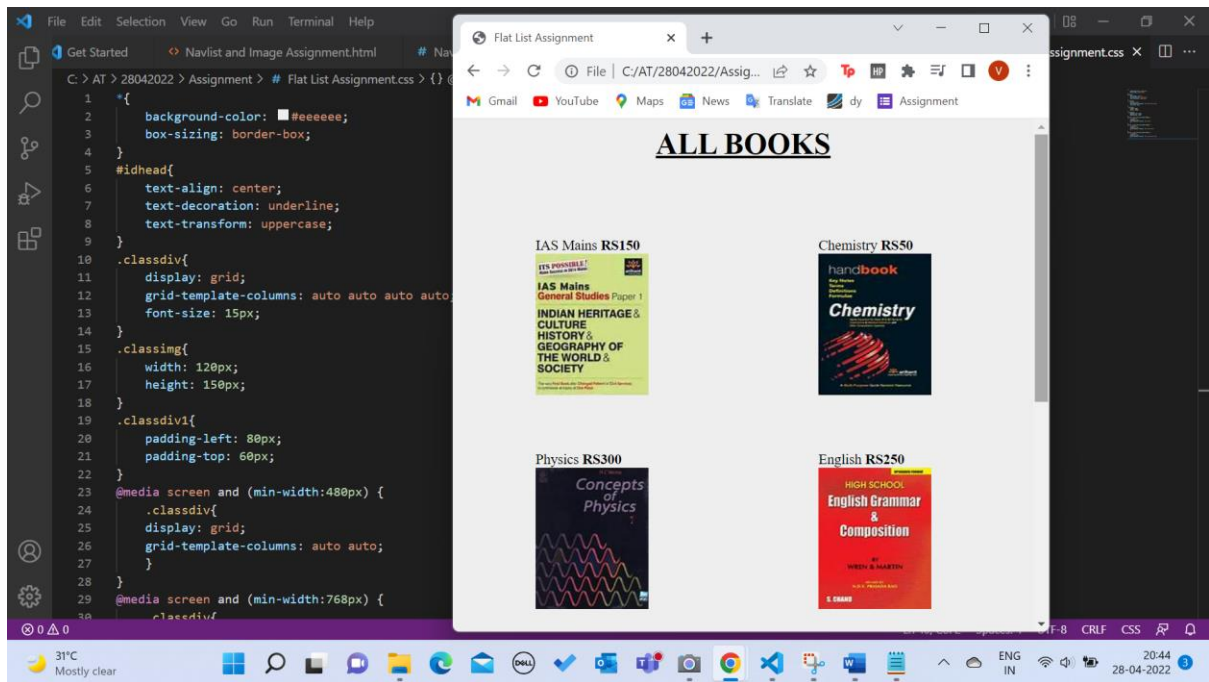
File Edit Selection View Go Run Terminal Help

Get Started   Navlist and Image Assignment.html   # Nav   ssignment.css ×

C: > AT > 28042022 > Assignment > # Flat List Assignment.css > {} @

1 *{
2 background-color: #eeeeee;
3 box-sizing: border-box;
4 }
5 #idhead{
6 text-align: center;
7 text-decoration: underline;
8 text-transform: uppercase;
9 }
10 .classdiv{
11 display: grid;
12 grid-template-columns: auto auto auto auto;
13 font-size: 15px;
14 }
15 .classimg{
16 width: 120px;
17 height: 150px;
18 }
19 .classdiv1{
20 padding-left: 80px;
21 padding-top: 60px;
22 }
23 @media screen and (min-width:480px) {
24 .classdiv{
25 display: grid;
26 grid-template-columns: auto auto;
27 }
28 }
29 @media screen and (min-width:768px) {
30 .classdiv{

⊗ 0 ⚠ 0   UTF-8 CRLF CSS

Flat List Assignment ×  +

File | C:/AT/28042022/Assig...

Gmail YouTube Maps News Translate dy Assignment

ALL BOOKS

IAS Mains **RS150**

ITS POSSIBLE! IAS Mains General Studies Paper 1 INDIAN HERITAGE & CULTURE HISTORY & GEOGRAPHY OF THE WORLD & SOCIETY

Chemistry **RS50**

handbook Chemistry

Physics **RS300**

Concepts of Physics

English **RS250**

HIGH SCHOOL English Grammar & Composition WREN & MARTIN S. CHAND

31°C Mostly clear

ENG IN   20:44 28-04-2022   3